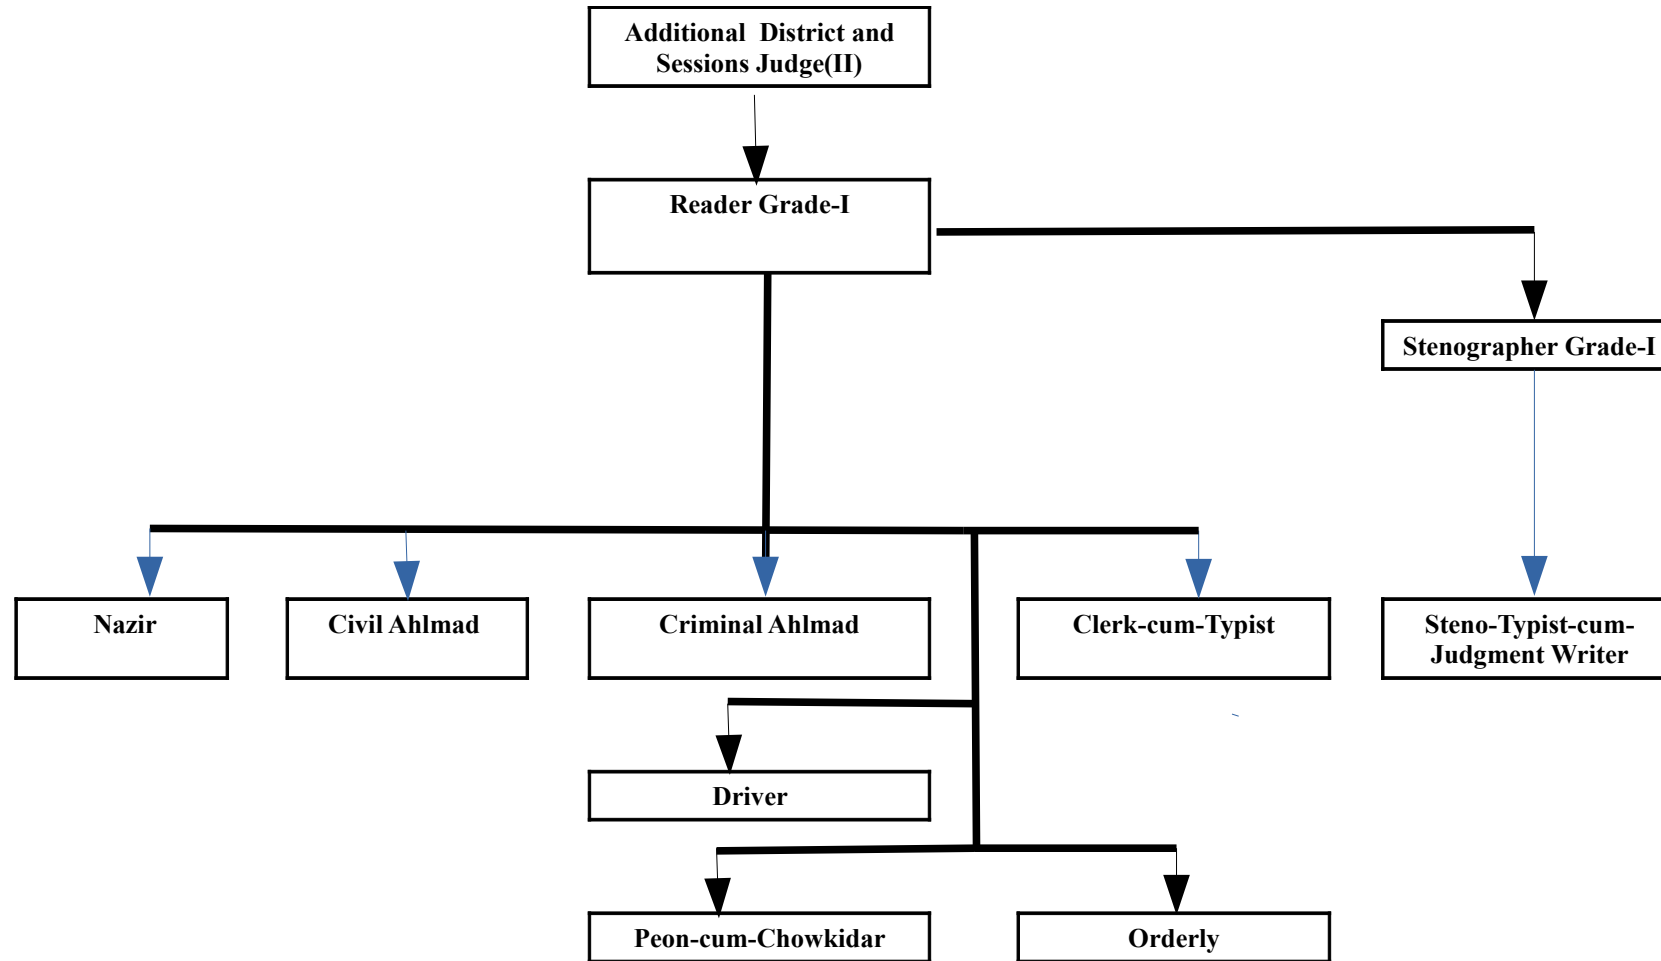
Additional District and Sessions Judge(II)

Reader Grade-I

Stenographer Grade-I

Nazir

Civil Ahlmad

Criminal Ahlmad

Clerk-cum-Typist

Steno-Typist-cum-Judgment Writer

Driver

Peon-cum-Chowkidar

Orderly